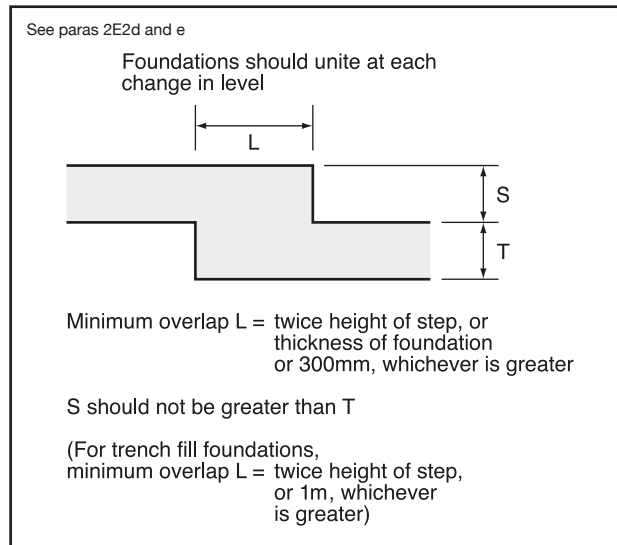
See paras 2E2d and e

Foundations should unite at each change in level

L

S

T

Minimum overlap L = twice height of step, or thickness of foundation or 300mm, whichever is greater

S should not be greater than T

(For trench fill foundations, minimum overlap L = twice height of step, or 1m, whichever is greater)